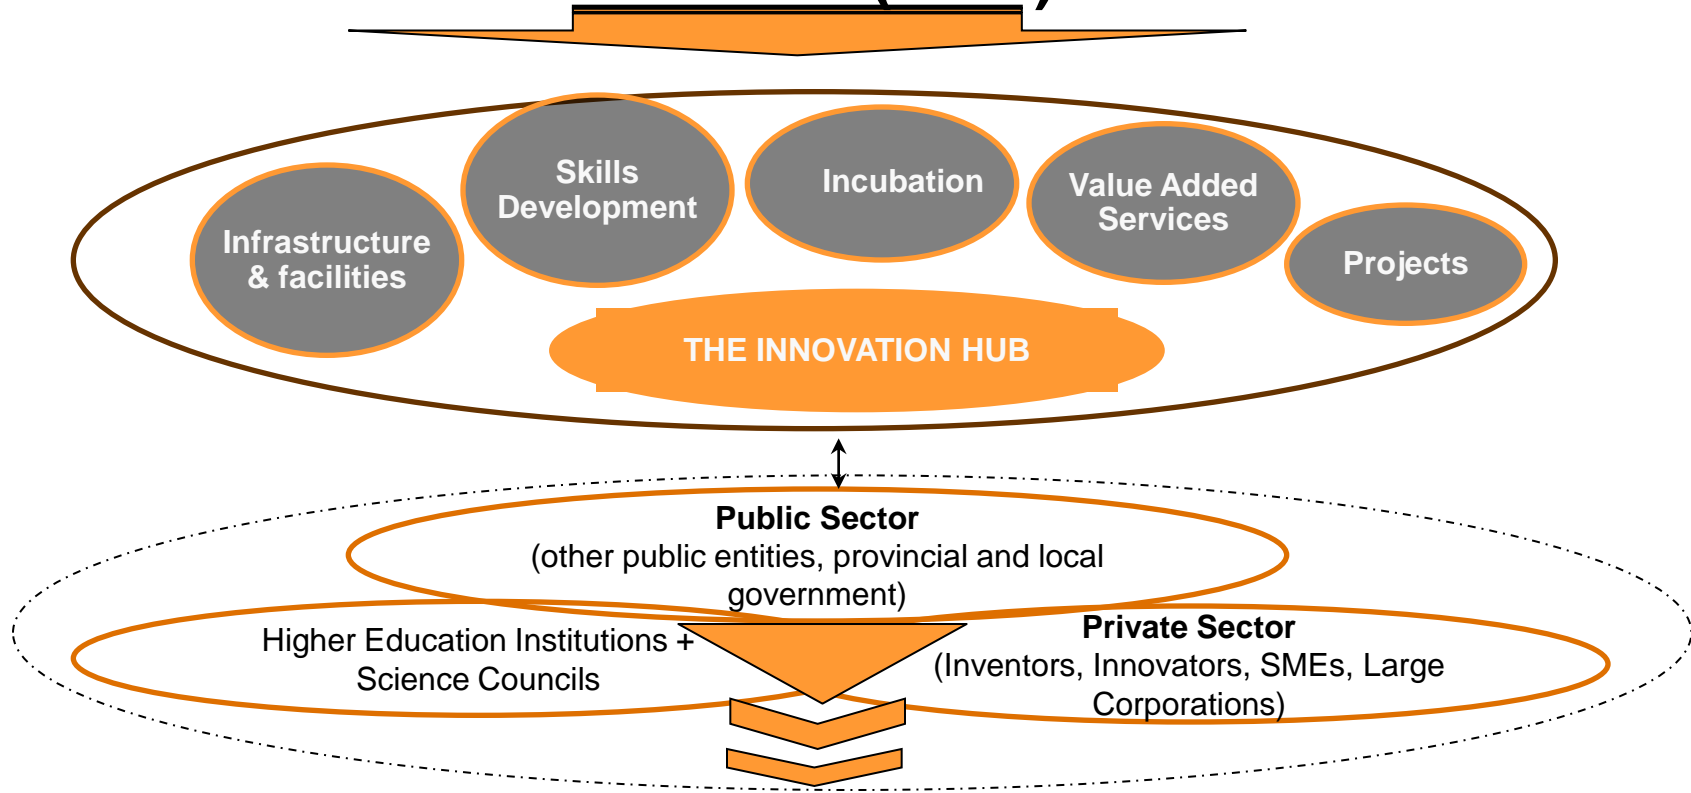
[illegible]

Skills Development

Incubation

Value Added Services

Infrastructure & facilities

Projects

THE INNOVATION HUB

**Public Sector**
(other public entities, provincial and local government)

Higher Education Institutions + Science Councils

**Private Sector**
(Inventors, Innovators, SMEs, Large Corporations)